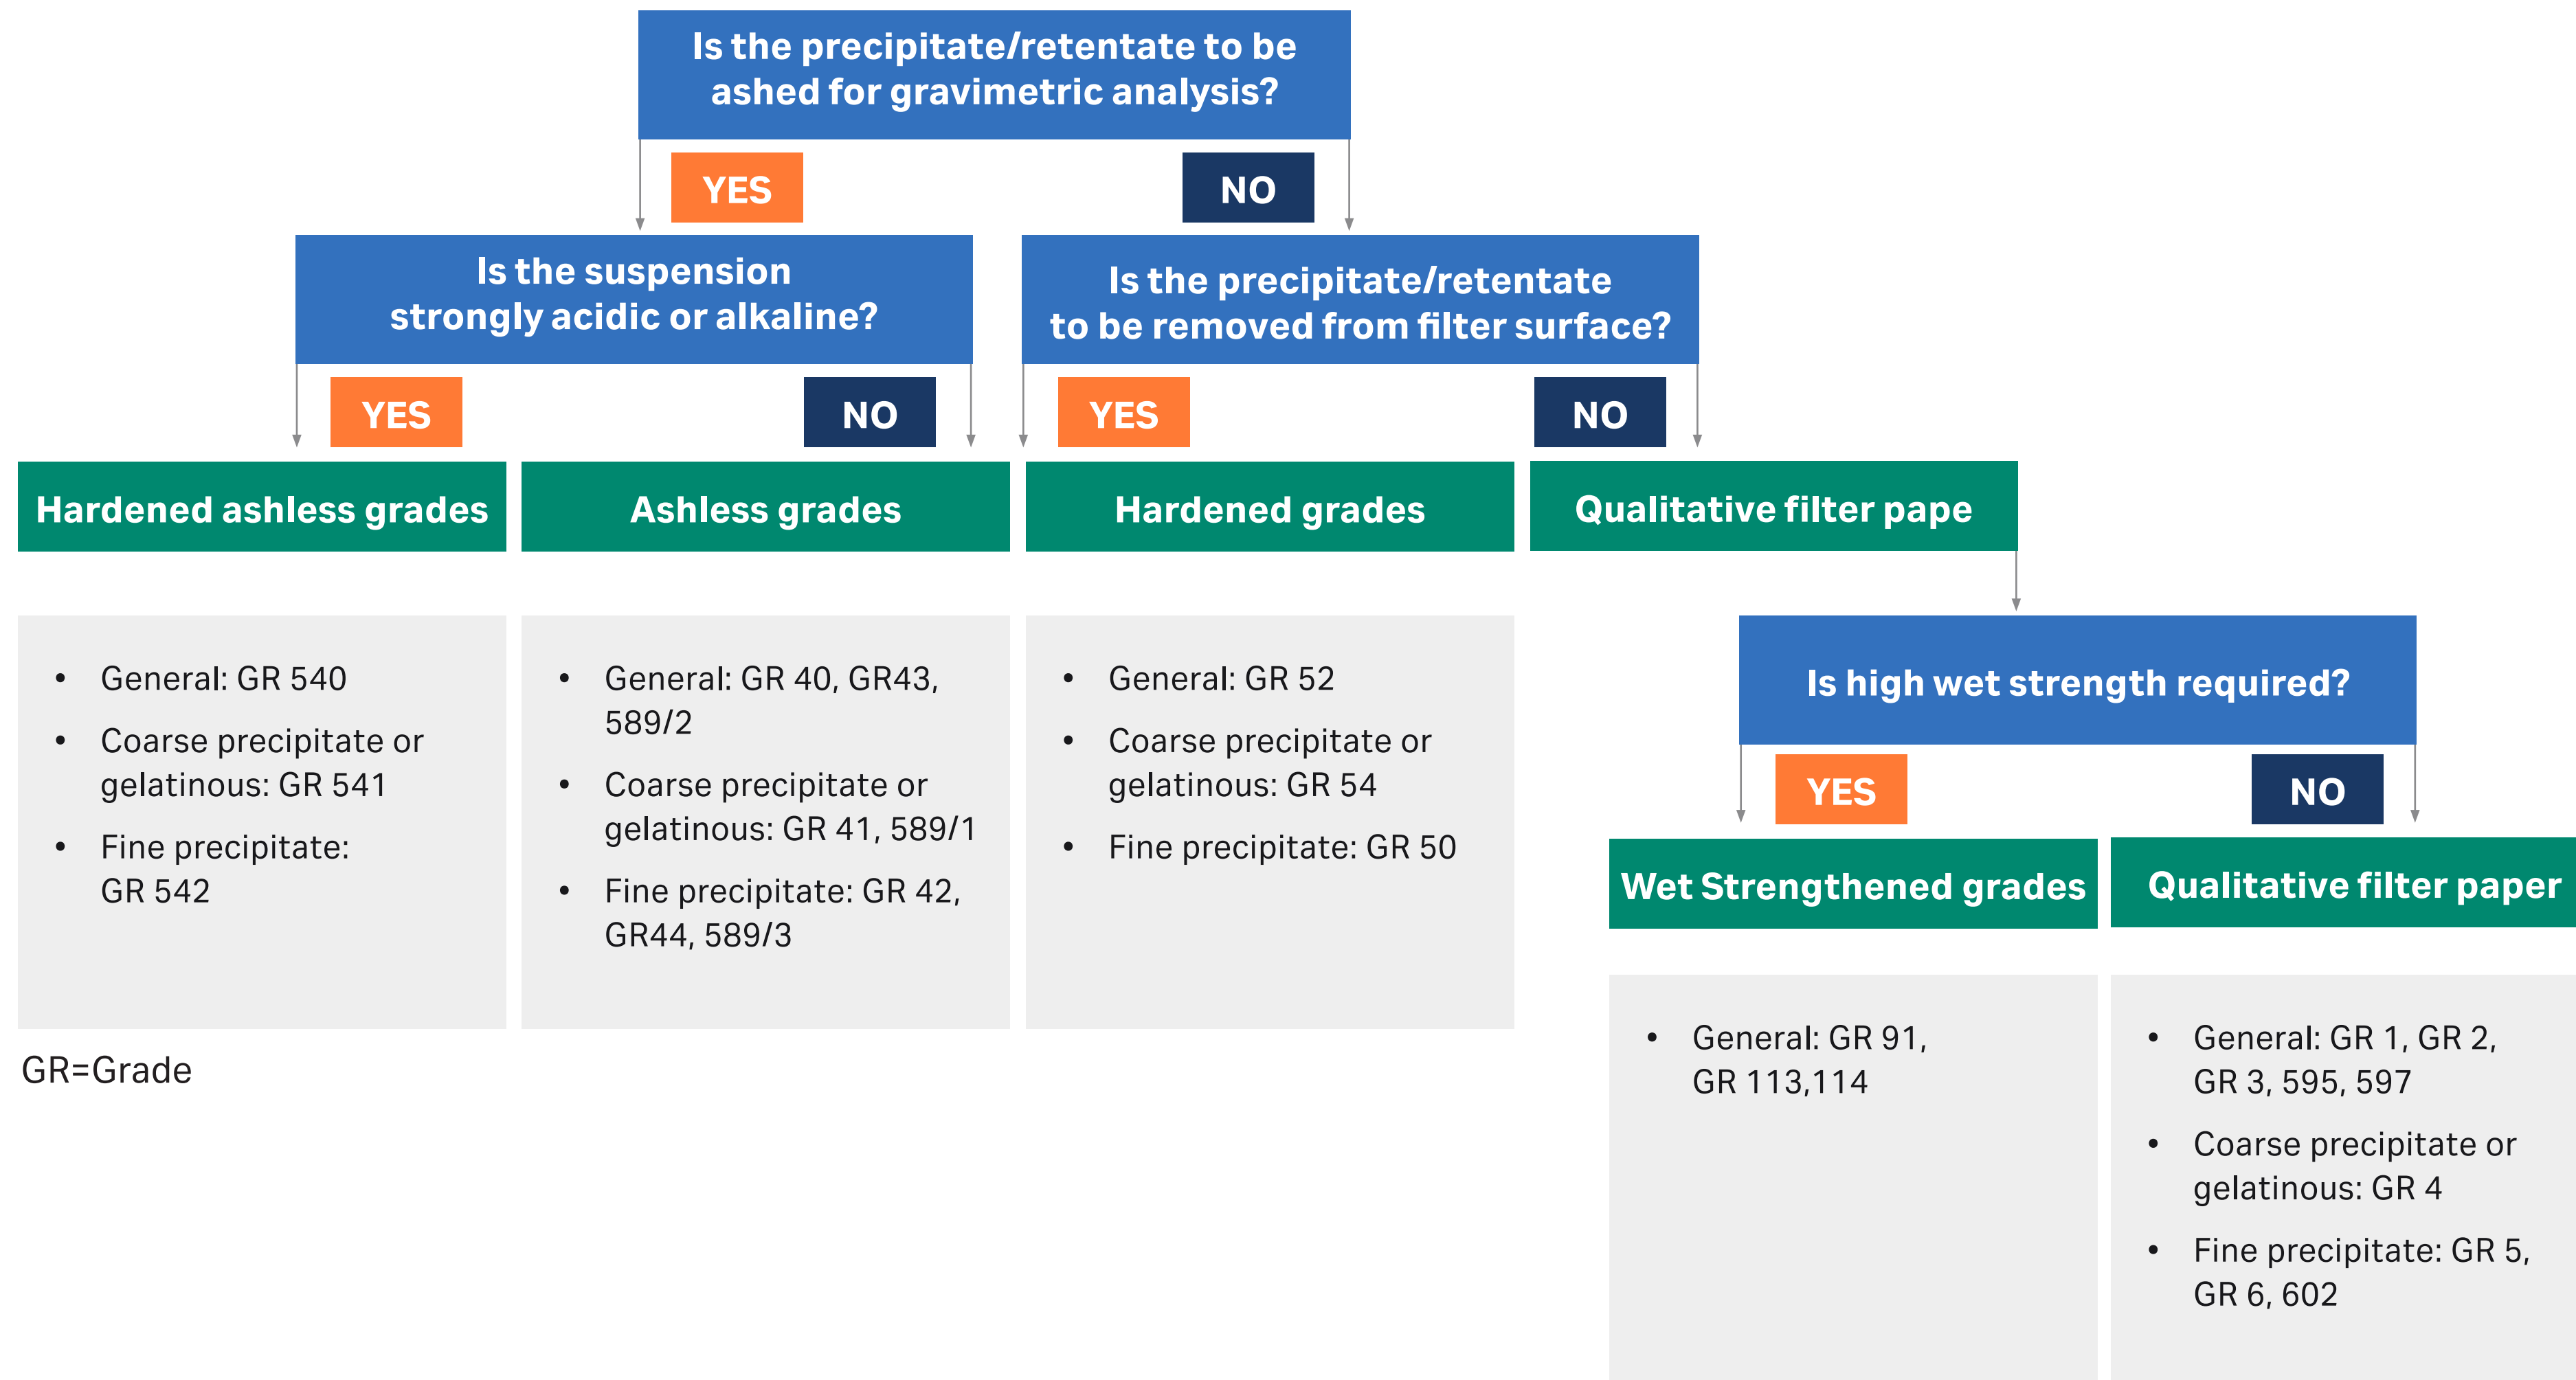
Is the precipitate/retentate to be ashed for gravimetric analysis?

YES

NO

Is the suspension strongly acidic or alkaline?

Is the precipitate/retentate to be removed from filter surface?

YES

NO

YES

NO

Hardened ashless grades

Ashless grades

Hardened grades

Qualitative filter pape

• General: GR 540
• Coarse precipitate or gelatinous: GR 541
• Fine precipitate: GR 542

• General: GR 40, GR43, 589/2
• Coarse precipitate or gelatinous: GR 41, 589/1
• Fine precipitate: GR 42, GR44, 589/3

• General: GR 52
• Coarse precipitate or gelatinous: GR 54
• Fine precipitate: GR 50

Is high wet strength required?

YES

NO

Wet Strengthened grades

Qualitative filter paper

GR=Grade

• General: GR 91, GR 113,114

• General: GR 1, GR 2, GR 3, 595, 597
• Coarse precipitate or gelatinous: GR 4
• Fine precipitate: GR 5, GR 6, 602